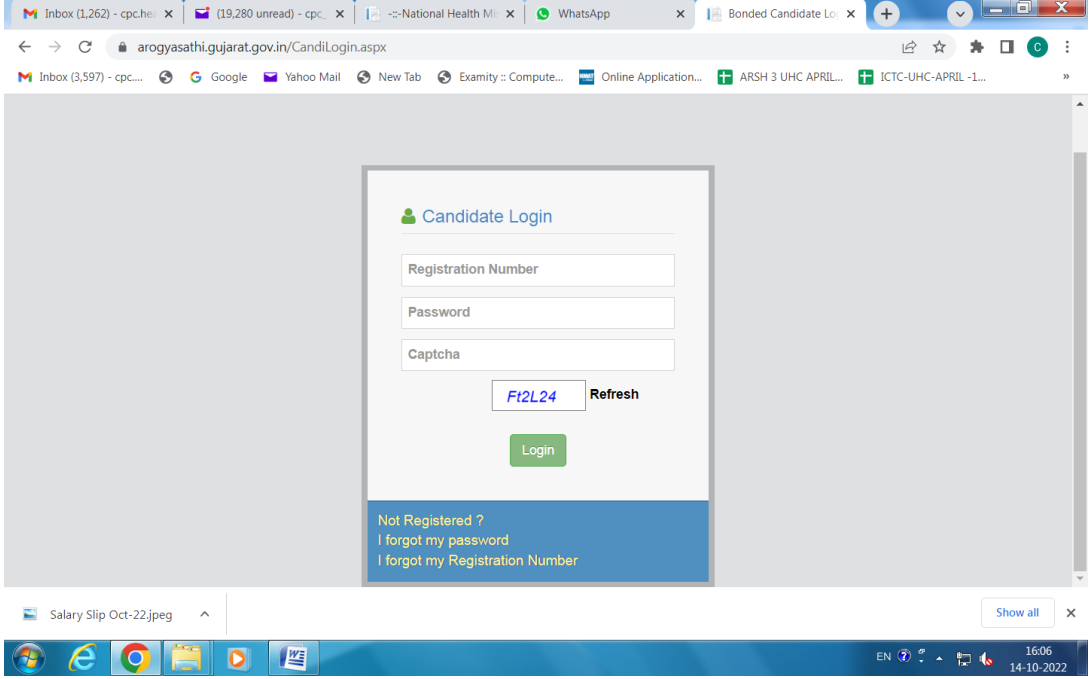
Inbox (1,262) - cpc.he
(19,280 unread) - cpc_
-::-National Health Mi
WhatsApp
Bonded Candidate Lo

arogyasathi.gujarat.gov.in/CandiLogin.aspx

Inbox (3,597) - cpc....
Google
Yahoo Mail
New Tab
Examity :: Compute...
Online Application...
ARSH 3 UHC APRIL...
ICTC-UHC-APRIL -1...

Candidate Login

Registration Number

Password

Captcha

Ft2L24 Refresh

Login

Not Registered ?
I forgot my password
I forgot my Registration Number

Salary Slip Oct-22.jpeg

Show all

EN
16:06
14-10-2022